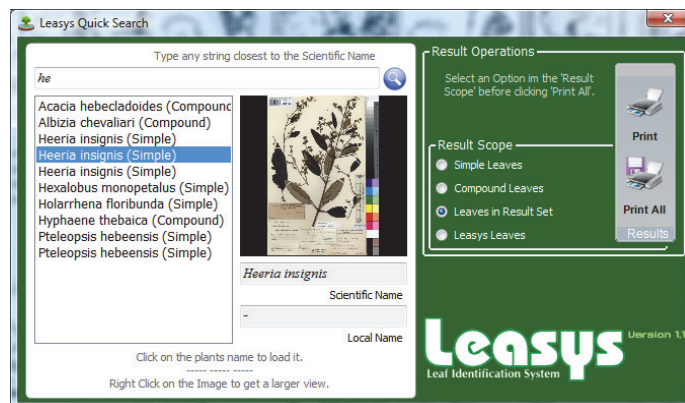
Leasys Quick Search

Type any string closest to the Scientific Name

he

Acacia hebecladoides (Compounc
Albizia chevaliari (Compound)
Heeria insignis (Simple)
Heeria insignis (Simple)
Heeria insignis (Simple)
Hexalobus monopetalus (Simple)
Holarrhena floribunda (Simple)
Hyphaene thebaica (Compound)
Pteleopsis hebeensis (Simple)
Pteleopsis hebeensis (Simple)

Heeria insignis

Scientific Name

-

Local Name

Click on the plants name to load it.
----- ----- -----
Right Click on the Image to get a larger view.

Result Operations

Select an Option im the 'Result Scope' before clicking 'Print All'.

Print

Print All

Results

Result Scope

Simple Leaves

Compound Leaves

Leaves in Result Set

Leasys Leaves

Leasys

Version 1.1

Leaf Identification System